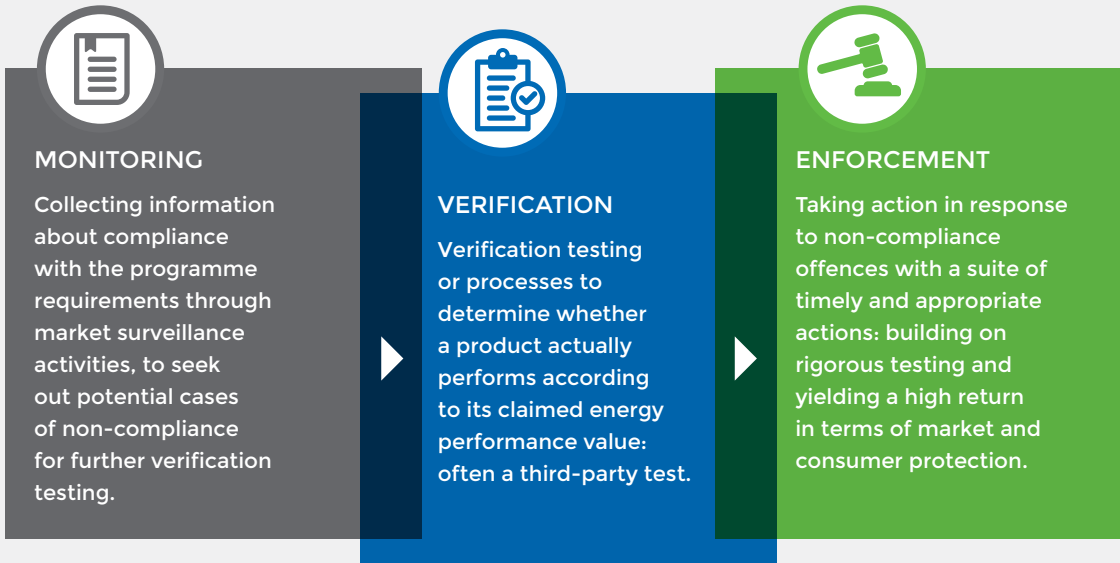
MONITORING

Collecting information about compliance with the programme requirements through market surveillance activities, to seek out potential cases of non-compliance for further verification testing.

VERIFICATION

Verification testing or processes to determine whether a product actually performs according to its claimed energy performance value: often a third-party test.

ENFORCEMENT

Taking action in response to non-compliance offences with a suite of timely and appropriate actions: building on rigorous testing and yielding a high return in terms of market and consumer protection.